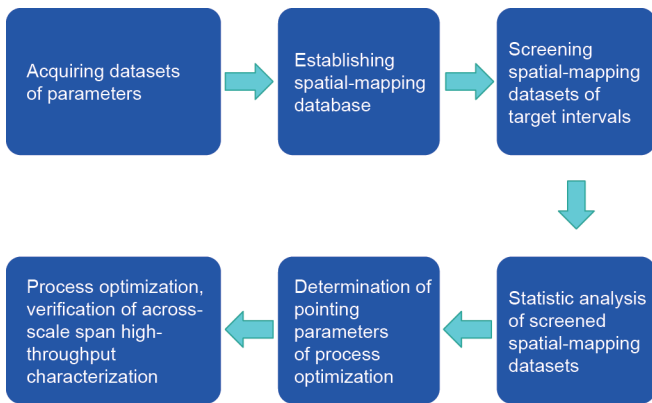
Acquiring datasets of parameters

Establishing spatial-mapping database

Screening spatial-mapping datasets of target intervals

Statistic analysis of screened spatial-mapping datasets

Determination of pointing parameters of process optimization

Process optimization, verification of across-scale span high-throughput characterization